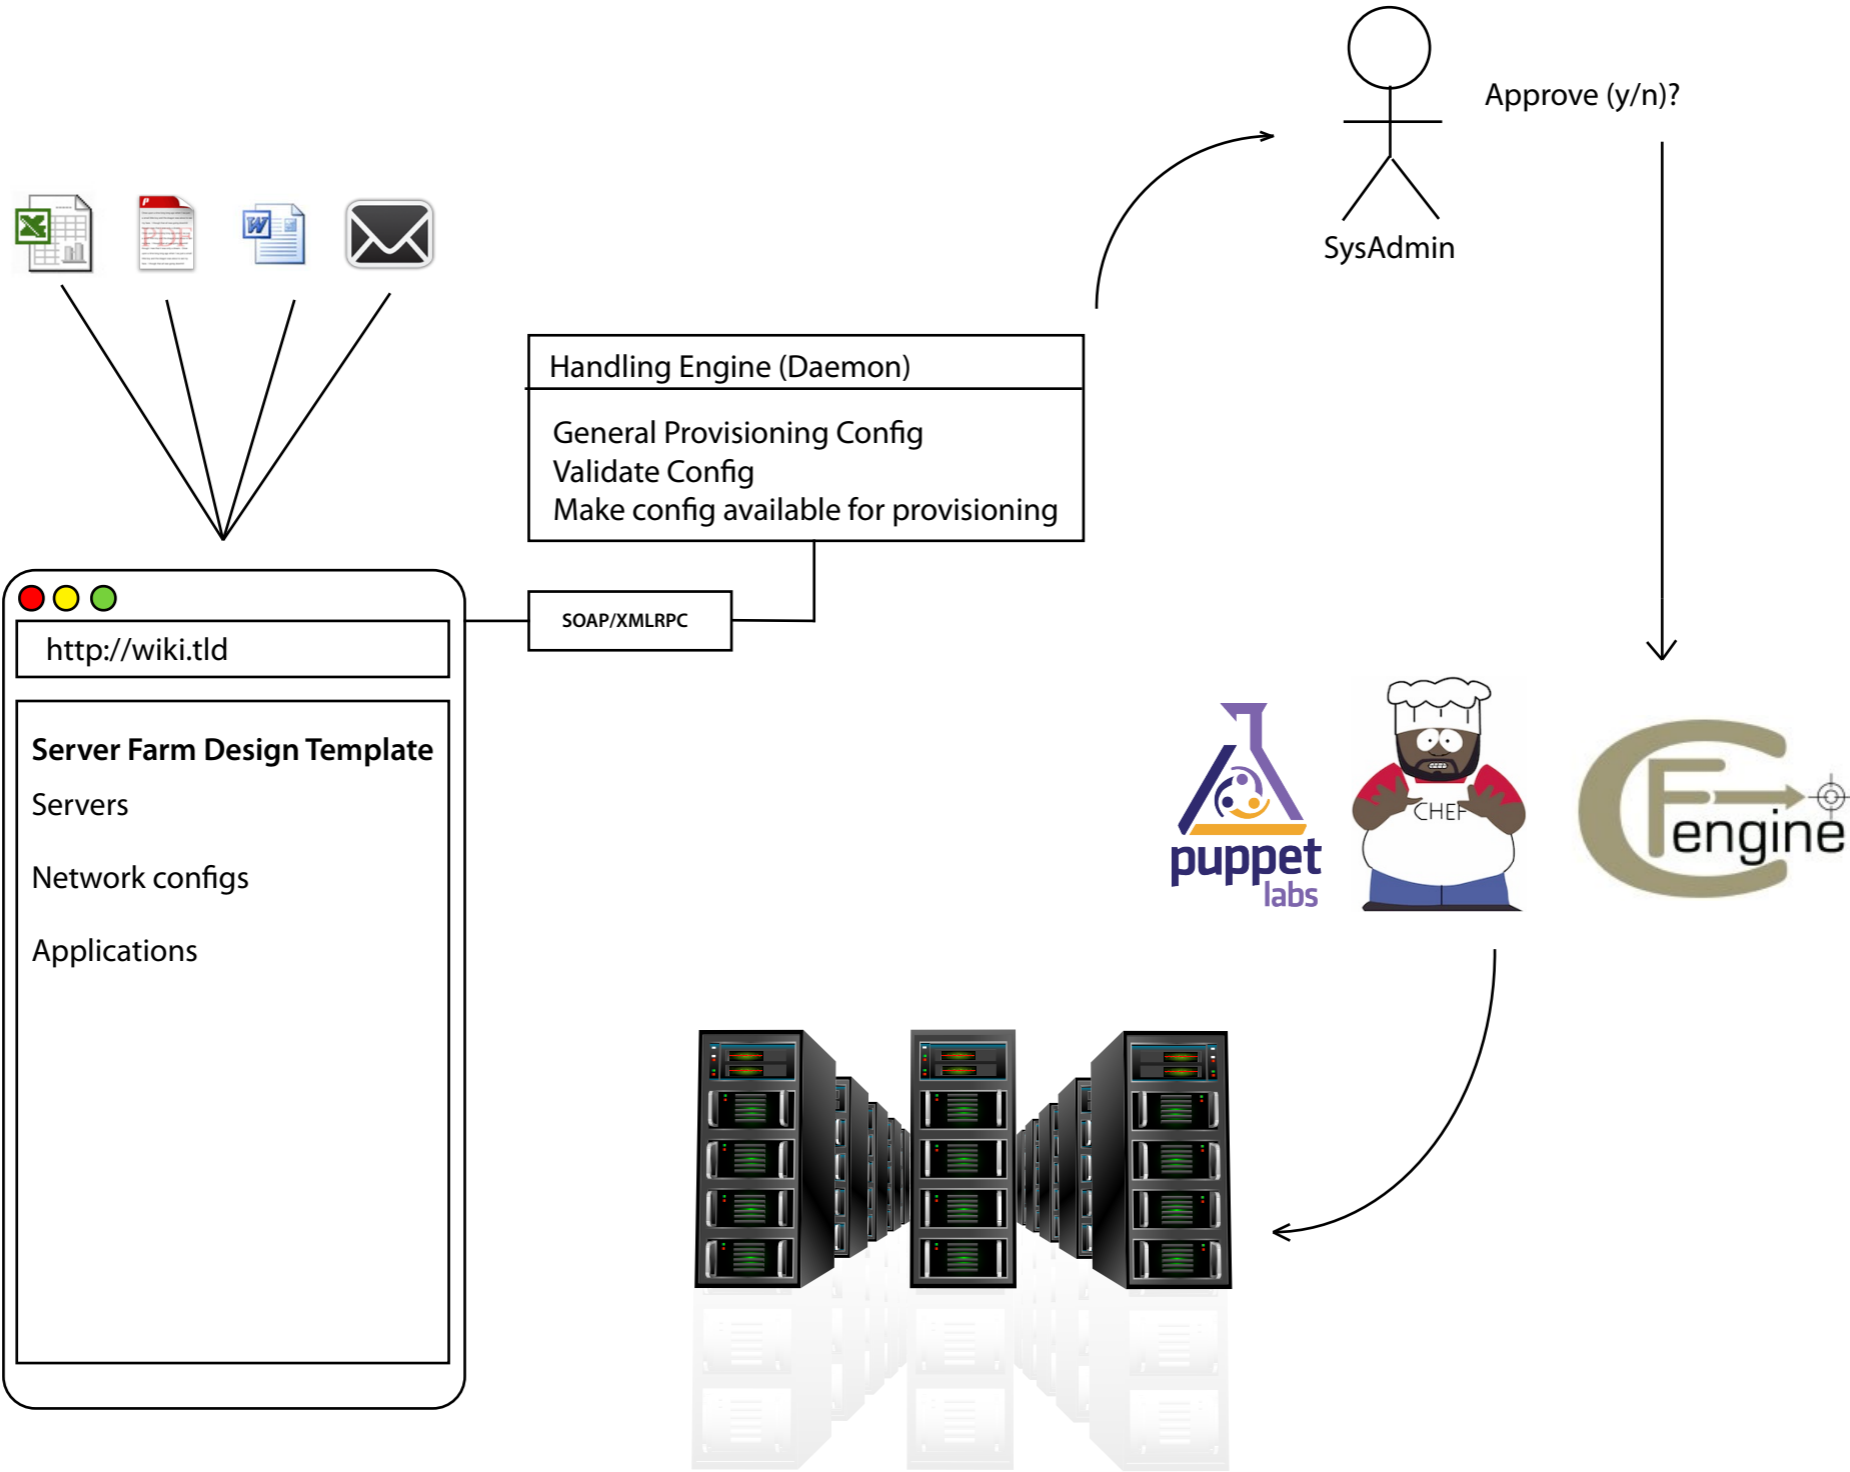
Approve (y/n)?

SysAdmin

PDF

Handling Engine (Daemon)

General Provisioning Config
Validate Config
Make config available for provisioning

SOAP/XMLRPC

http://wiki.tld

Server Farm Design Template

Servers

Network configs

Applications

puppet labs

CHEF

engine